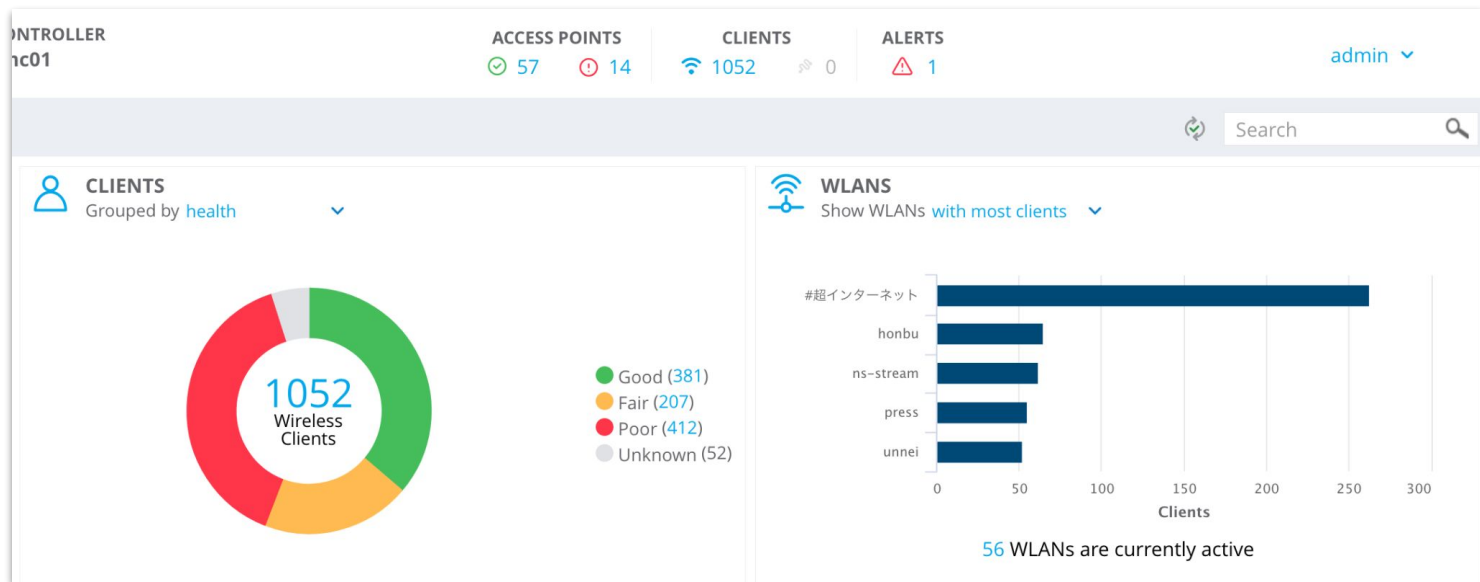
ONTROLLER
nc01

ACCESS POINTS
57 14

CLIENTS
1052 0

ALERTS
1

admin

Search

CLIENTS
Grouped by health

1052
Wireless
Clients

Good (381)
Fair (207)
Poor (412)
Unknown (52)

WLANS
Show WLANs with most clients

#超インターネット
honbu
ns-stream
press
unnei

0 50 100 150 200 250 300
Clients

56 WLANs are currently active